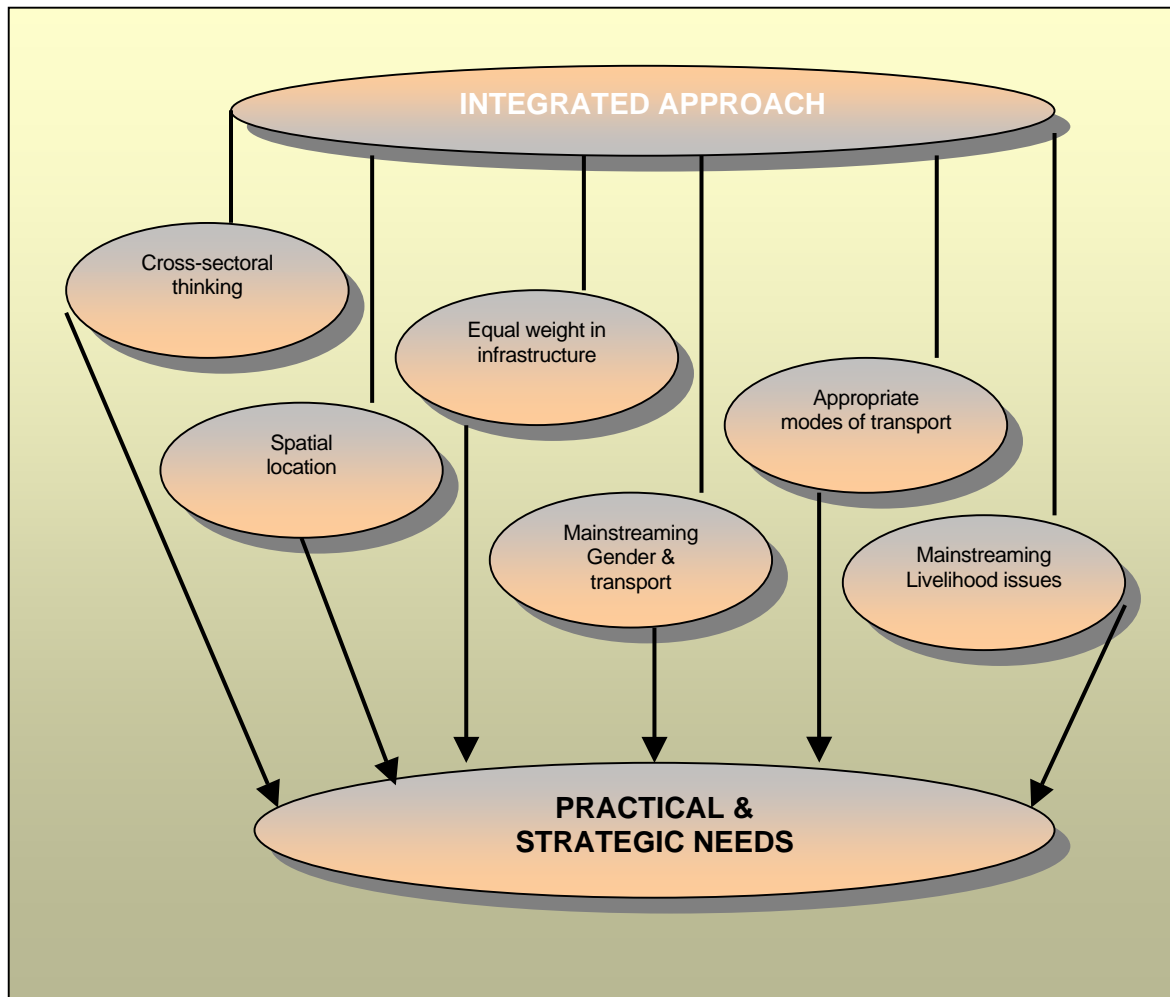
INTEGRATED APPROACH

Cross-sectoral thinking

Equal weight in infrastructure

Appropriate modes of transport

Spatial location

Mainstreaming Gender & transport

Mainstreaming Livelihood issues

PRACTICAL & STRATEGIC NEEDS